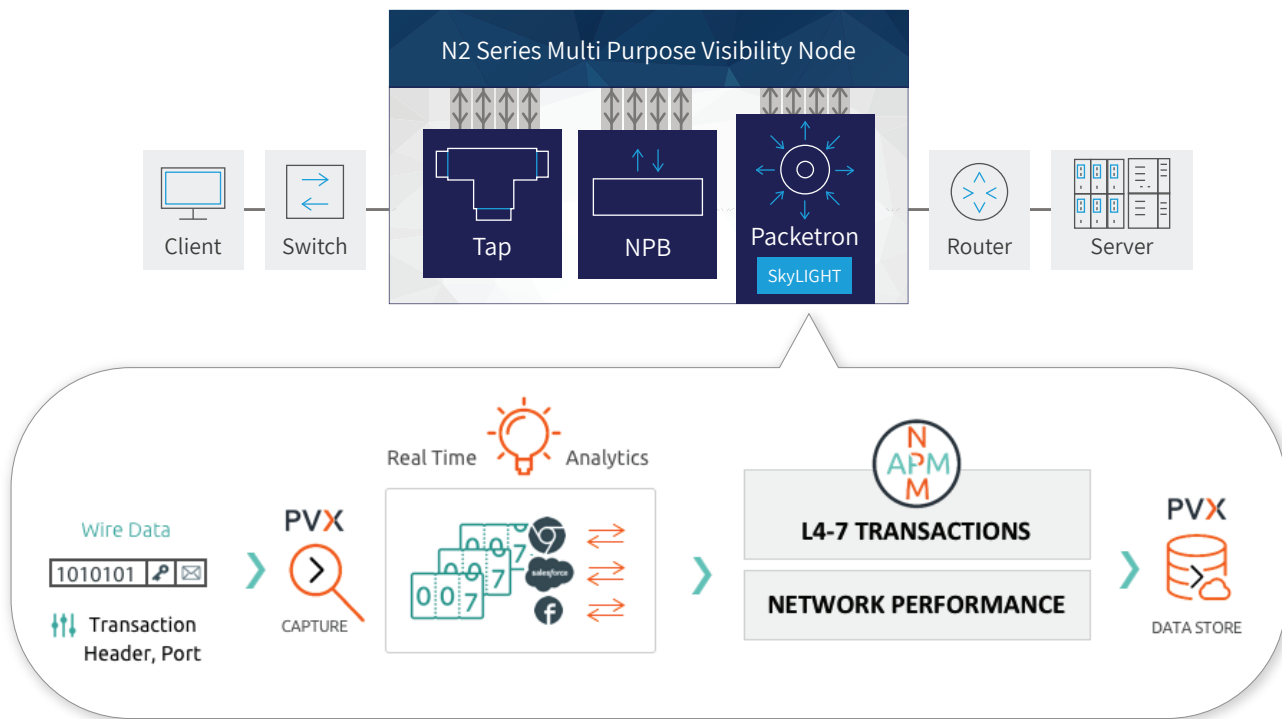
N2 Series Multi Purpose Visibility Node

Client

Switch

Tap

NPB

Packetron

SkyLIGHT

Router

Server

Real Time

Analytics

Wire Data

1010101

Transaction Header, Port

PVX

CAPTURE

007

007

007

salesforce

N

APM

M

L4-7 TRANSACTIONS

NETWORK PERFORMANCE

PVX

DATA STORE